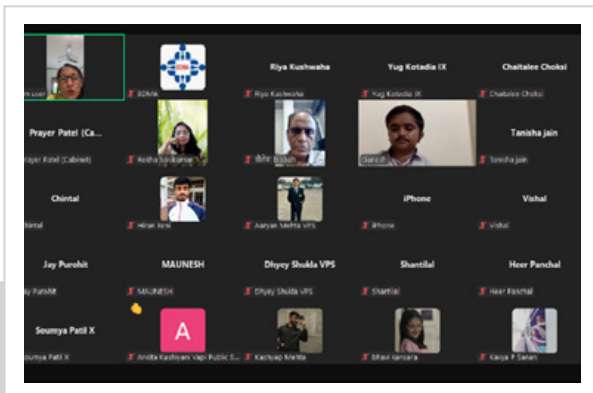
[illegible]

EDMA

Riya Kushwaha
Riya Kushwaha

Yug Kotadia IX
Yug Kotadia IX

Chaitalee Choksi
Chaitalee Choksi

Prayer Patel (Ca...
Prayer Patel (Cabinet)

Keliha Sankaran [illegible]

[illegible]

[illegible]

Tanisha jain
Tanisha jain

Chintal
Chintal

Hiran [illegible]

Aaryan Mehta VPS

iPhone
iPhone

Vishal
Vishal

Jay Purohit
Jay Purohit

MAUNESH
MAUNESH

Dhyey Shukla VPS
Dhyey Shukla VPS

Shantilal
Shantilal

Heer Panchal
Heer Panchal

Soumya Patil X
Soumya Patil X

A
Anidta Kashyavi Vapi Public S...

Kashyap Mehta

Bhavi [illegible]

Kavya P Sanan